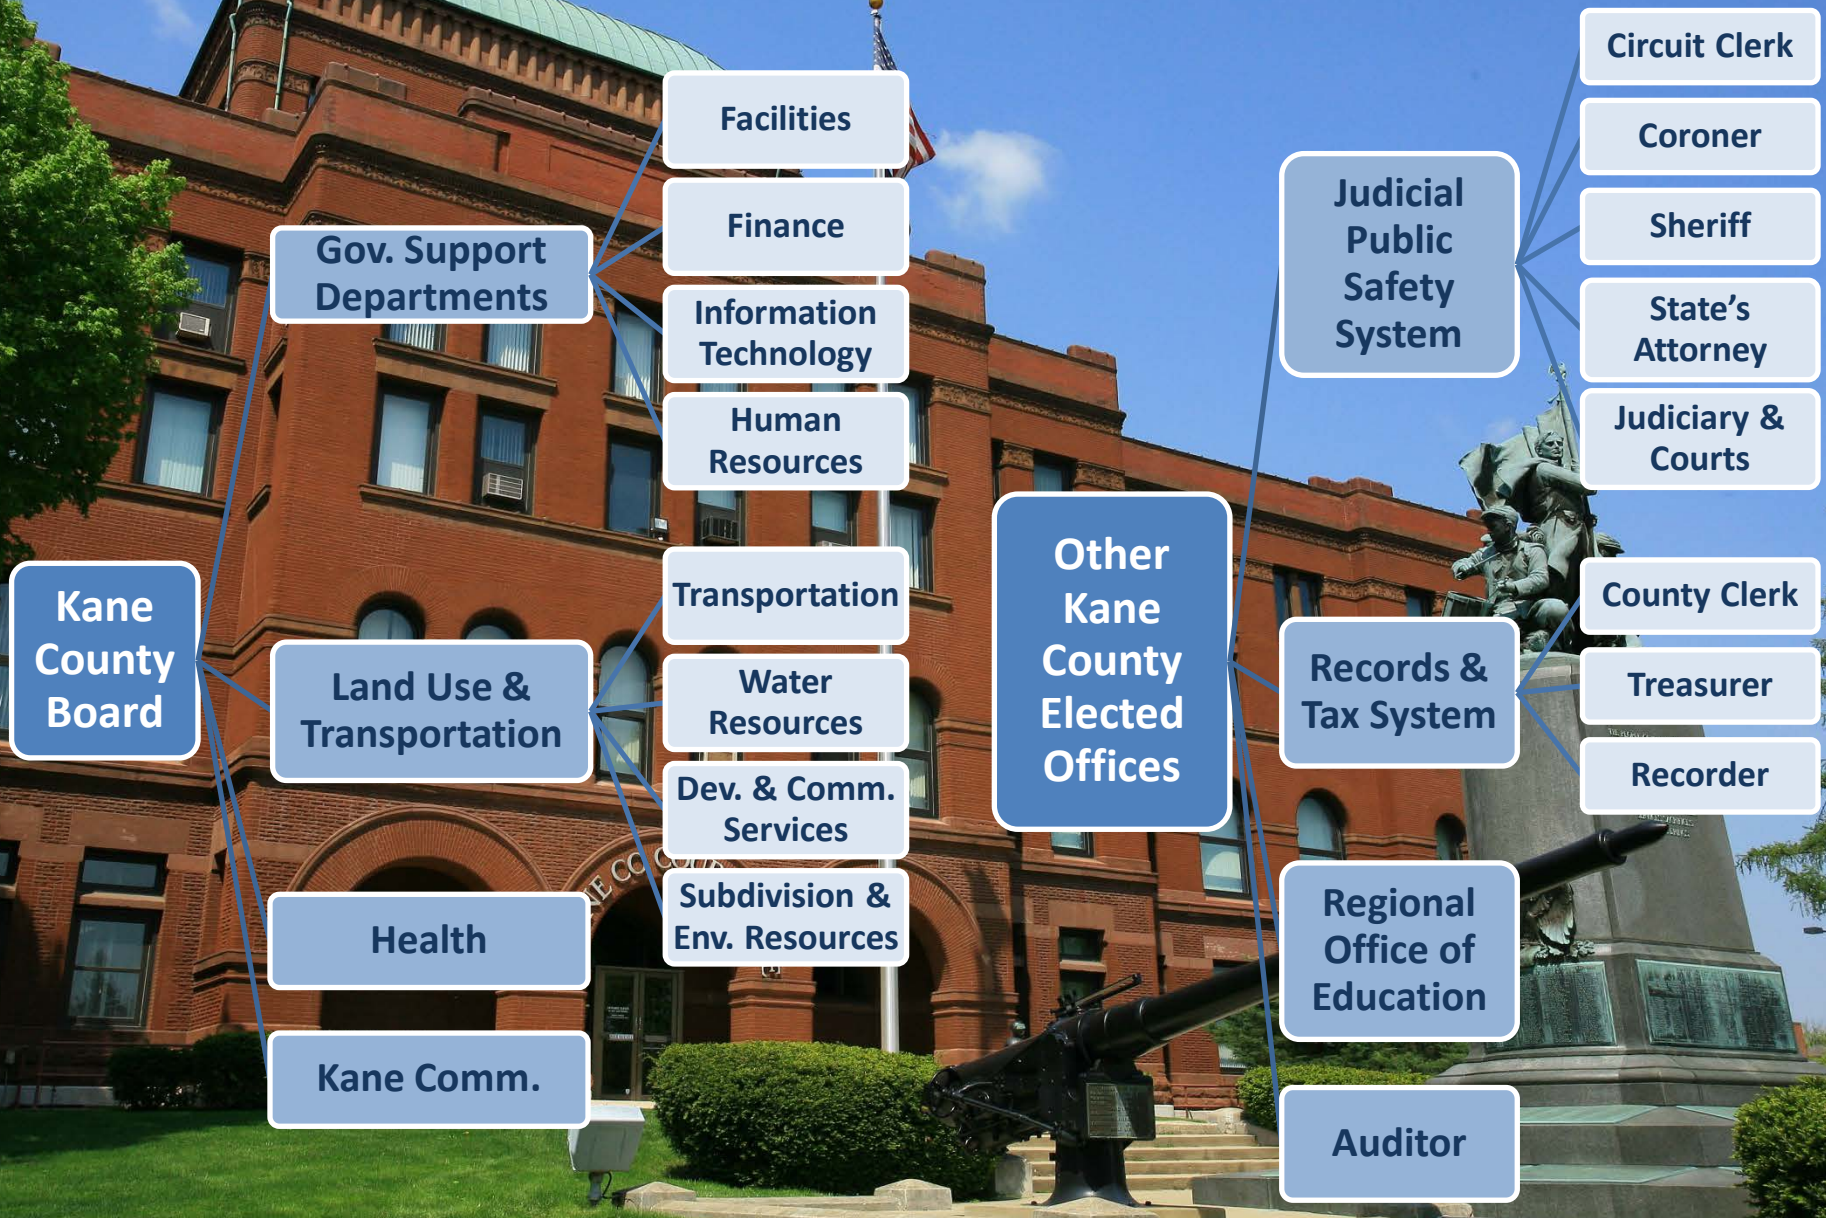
Kane County Board

Gov. Support Departments

Facilities

Finance

Information Technology

Human Resources

Land Use & Transportation

Transportation

Water Resources

Dev. & Comm. Services

Subdivision & Env. Resources

Health

Kane Comm.

Other Kane County Elected Offices

Judicial Public Safety System

Circuit Clerk

Coroner

Sheriff

State's Attorney

Judiciary & Courts

Records & Tax System

County Clerk

Treasurer

Recorder

Regional Office of Education

Auditor